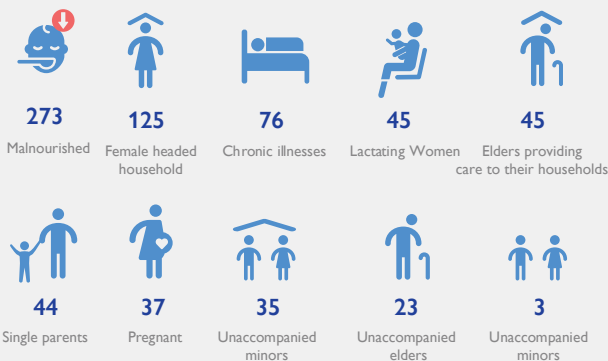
273
Malnourished

125
Female headed household

76
Chronic illnesses

45
Lactating Women

45
Elders providing care to their households

44
Single parents

37
Pregnant

35
Unaccompanied minors

23
Unaccompanied elders

3
Unaccompanied minors